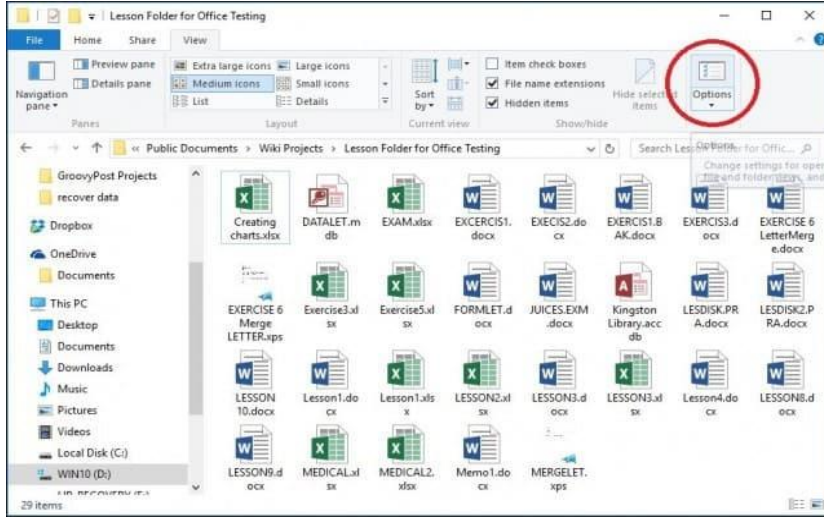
Lesson Folder for Office Testing

File Home Share View

Navigation pane

Preview pane
Details pane

Panes

Extra large icons
Large icons
Medium icons
Small icons
List
Details

Layout

Sort by

Current view

Item check boxes
File name extensions
Hidden items

Hide selected items

Show/hide

Options

« Public Documents › Wiki Projects › Lesson Folder for Office Testing

Search Les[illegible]

Options
Change settings for ope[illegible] file and folder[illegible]

GroovyPost Projects
recover data
Dropbox
OneDrive
Documents
This PC
Desktop
Documents
Downloads
Music
Pictures
Videos
Local Disk (C:)
WIN10 (D:)
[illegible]

Creating charts.xlsx
DATALET.mdb
EXAM.xlsx
EXCERCIS1.docx
EXECIS2.docx
EXERCIS1.BAK.docx
EXERCIS3.docx
EXERCISE 6 LetterMerge.docx
EXERCISE 6 Merge LETTER.xps
Exercise3.xlsx
Exercise5.xlsx
FORMLET.docx
JUICES.EXM.docx
Kingston Library.accdb
LESDISK.PRA.docx
LESDISK2.PRA.docx
LESSON 10.docx
Lesson1.docx
Lesson1.xlsx
LESSON2.xlsx
LESSON3.docx
LESSON3.xlsx
Lesson4.docx
LESSON8.docx
LESSON9.docx
MEDICAL.xlsx
MEDICAL2.xlsx
Memo1.docx
MERGELET.xps

29 items